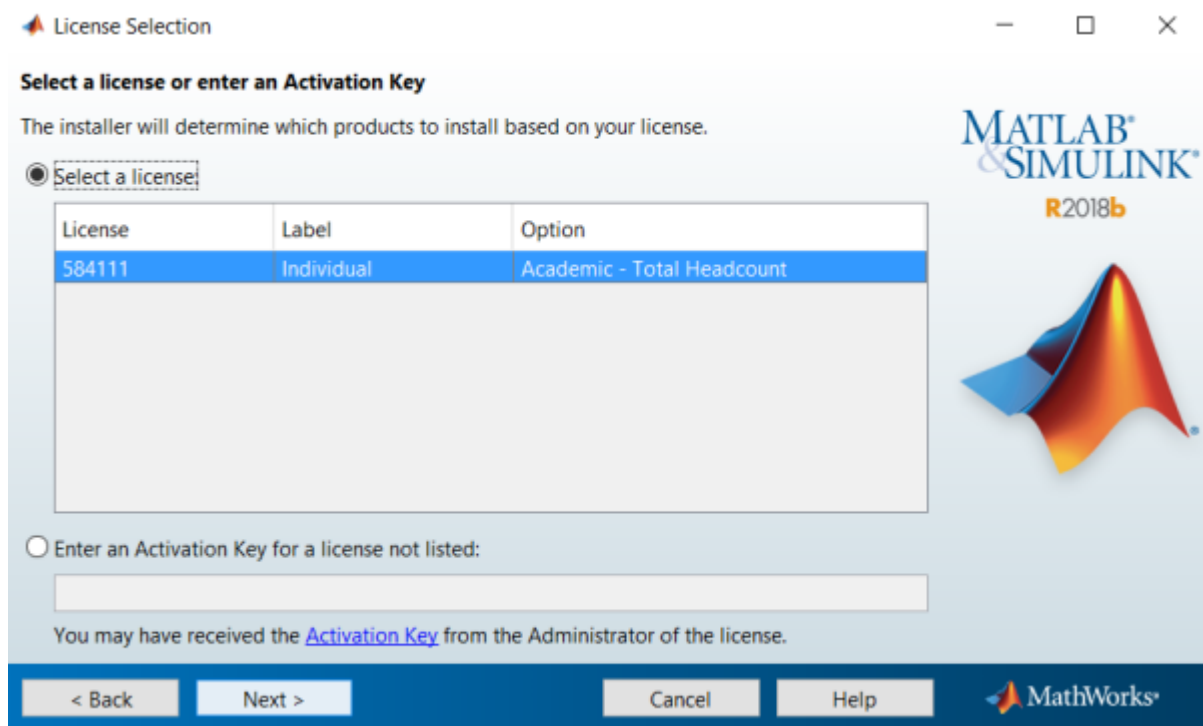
License Selection

Select a license or enter an Activation Key

The installer will determine which products to install based on your license.

MATLAB®
&SIMULINK®
R2018b

Select a license:

| License | Label | Option |
|---|---|---|
| 584111 | Individual | Academic - Total Headcount |

Enter an Activation Key for a license not listed:

You may have received the Activation Key from the Administrator of the license.

< Back  Next >  Cancel  Help  MathWorks®